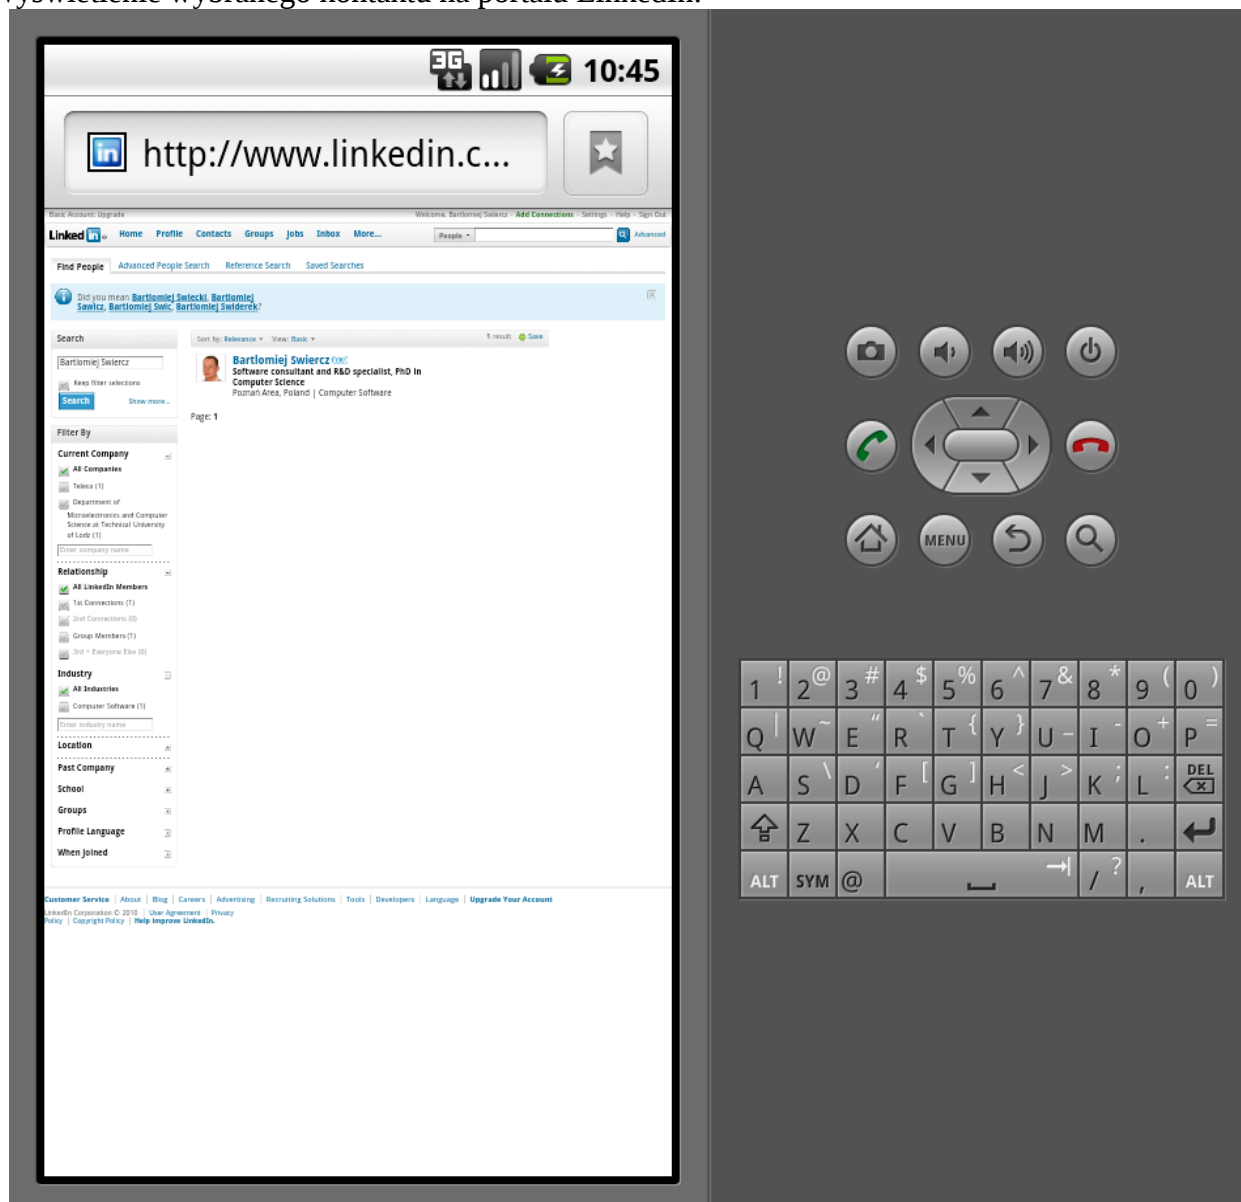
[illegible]

3G 10:45

http://www.linkedin.c...

Basic Account Upgrade
Welcome, Bartlomiej Swiercz · Add Connections · Settings · Help · Sign Out

Linked in · Home Profile Contacts Groups Jobs Inbox More...
People · Advanced

Find People | Advanced People Search | Reference Search | Saved Searches

Did you mean Bartlomiej Swiecki, Bartlomiej Sawicz, Bartlomiej Swic, Bartlomiej Swiderek?

Search
Bartlomiej Swiercz
Keep filter selections
Search
Show more...

Sort by: Relevance · View: Basic
1 result · Save

Bartlomiej Swiercz
Software consultant and R&D specialist, PhD in Computer Science
Poznan Area, Poland | Computer Software

Page: 1

Filter By
Current Company
All Companies
Teleca (1)
Department of Microelectronics and Computer Science at Technical University of Lodz (1)
Enter company name

Relationship
All LinkedIn Members
1st Connections (1)
2nd Connections (0)
Group Members (1)
3rd + Everyone Else (0)

Industry
All Industries
Computer Software (1)
Enter industry name

Location
Past Company
School
Groups
Profile Language
When Joined

Customer Service | About | Blog | Careers | Advertising | Recruiting Solutions | Tools | Developers | Language | Upgrade Your Account
LinkedIn Corporation © 2010 | User Agreement | Privacy Policy | Copyright Policy | Help Improve LinkedIn.

MENU

1 ! 2 @ 3 # 4 $ 5 % 6 ^ 7 & 8 * 9 ( 0 )
Q W ~ E " R ` T { Y } U - I O + P =
A S \ D ' F [ G ] H < J > K ; L : DEL
Z X C V B N M .
ALT SYM @ / ? , ALT